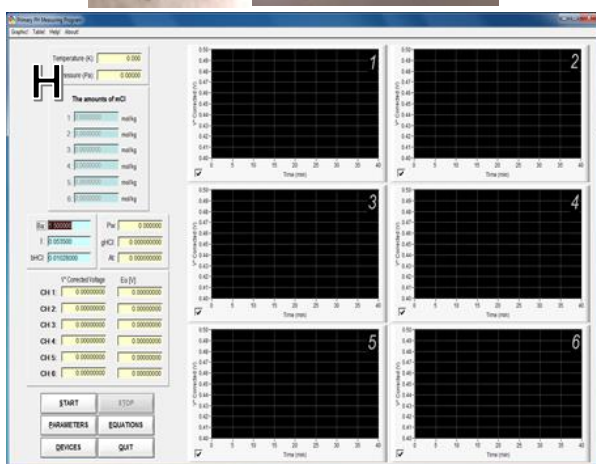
Binary PH Measure Program
Graphs! Table! Help! About

Temperature (K) 0.000
Pressure (Pa) 0.00000

H

The amounts of mCl
1 0.0000000 mol/kg
2 0.0000000 mol/kg
3 0.0000000 mol/kg
4 0.0000000 mol/kg
5 0.0000000 mol/kg
6 0.0000000 mol/kg

Ba 0.000000
I 0.053500
bHCl 0.01028000
Pw 0.000000
gHCl 0.000000000
At 0.000000000

V* Corrected Voltage Eo (V)
CH 1: 0.00000000 0.00000000
CH 2: 0.00000000 0.00000000
CH 3: 0.00000000 0.00000000
CH 4: 0.00000000 0.00000000
CH 5: 0.00000000 0.00000000
CH 6: 0.00000000 0.00000000

START STOP
PARAMETERS EQUATIONS
DEVICES QUIT

1
V* Corrected (V)
0.50 0.49 0.48 0.47 0.46 0.45 0.44 0.43 0.42 0.41 0.40
0 5 10 15 20 25 30 35 40
Time (min)

2
V* Corrected (V)
0.50 0.49 0.48 0.47 0.46 0.45 0.44 0.43 0.42 0.41 0.40
0 5 10 15 20 25 30 35 40
Time (min)

3
V* Corrected (V)
0.50 0.49 0.48 0.47 0.46 0.45 0.44 0.43 0.42 0.41 0.40
0 5 10 15 20 25 30 35 40
Time (min)

4
V* Corrected (V)
0.50 0.49 0.48 0.47 0.46 0.45 0.44 0.43 0.42 0.41 0.40
0 5 10 15 20 25 30 35 40
Time (min)

5
V* Corrected (V)
0.50 0.49 0.48 0.47 0.46 0.45 0.44 0.43 0.42 0.41 0.40
0 5 10 15 20 25 30 35 40
Time (min)

6
V* Corrected (V)
0.50 0.49 0.48 0.47 0.46 0.45 0.44 0.43 0.42 0.41 0.40
0 5 10 15 20 25 30 35 40
Time (min)